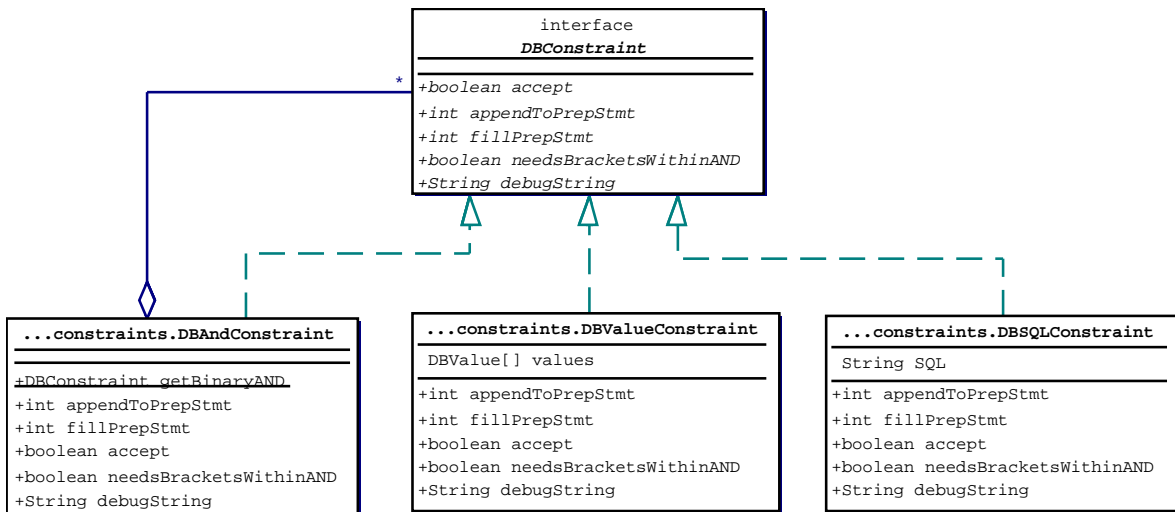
interface
DBConstraint

+boolean accept
+int appendToPrepStmt
+int fillPrepStmt
+boolean needsBracketsWithinAND
+String debugString

*

...constraints.DBAndConstraint

+DBConstraint getBinaryAND
+int appendToPrepStmt
+int fillPrepStmt
+boolean accept
+boolean needsBracketsWithinAND
+String debugString

...constraints.DBValueConstraint
DBValue[] values
+int appendToPrepStmt
+int fillPrepStmt
+boolean accept
+boolean needsBracketsWithinAND
+String debugString

...constraints.DBSQLConstraint
String SQL
+int appendToPrepStmt
+int fillPrepStmt
+boolean accept
+boolean needsBracketsWithinAND
+String debugString